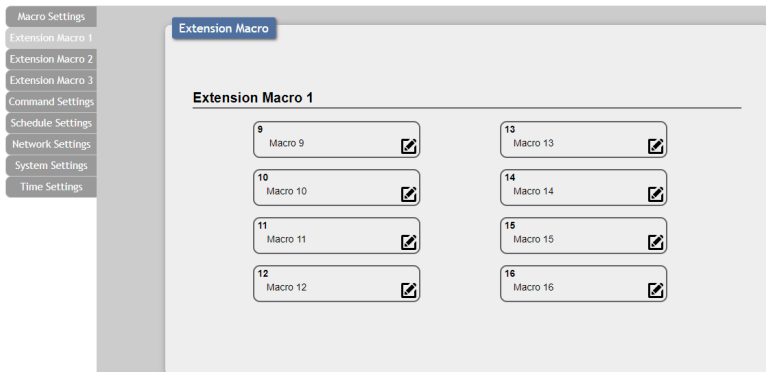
Macro Settings
Extension Macro 1
Extension Macro 2
Extension Macro 3
Command Settings
Schedule Settings
Network Settings
System Settings
Time Settings

Extension Macro

Extension Macro 1

9
Macro 9

13
Macro 13

10
Macro 10

14
Macro 14

11
Macro 11

15
Macro 15

12
Macro 12

16
Macro 16